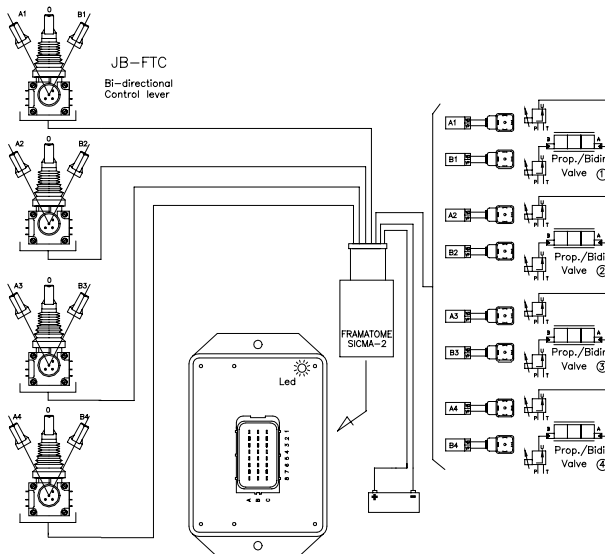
A1 0 B1

JB-FTC

Bi-directional
Control lever

A2 0 B2

A3 0 B3

A4 0 B4

Led

1 2 3 4 5 6 7 8

A B C

FRAMATOME
SICMA-2

+ -

A1

B1

Prop./Bidir
Valve ①

A2

B2

Prop./Bidir
Valve ②

A3

B3

Prop./Bidir
Valve ③

A4

B4

Prop./Bidir
Valve ④

B A P T